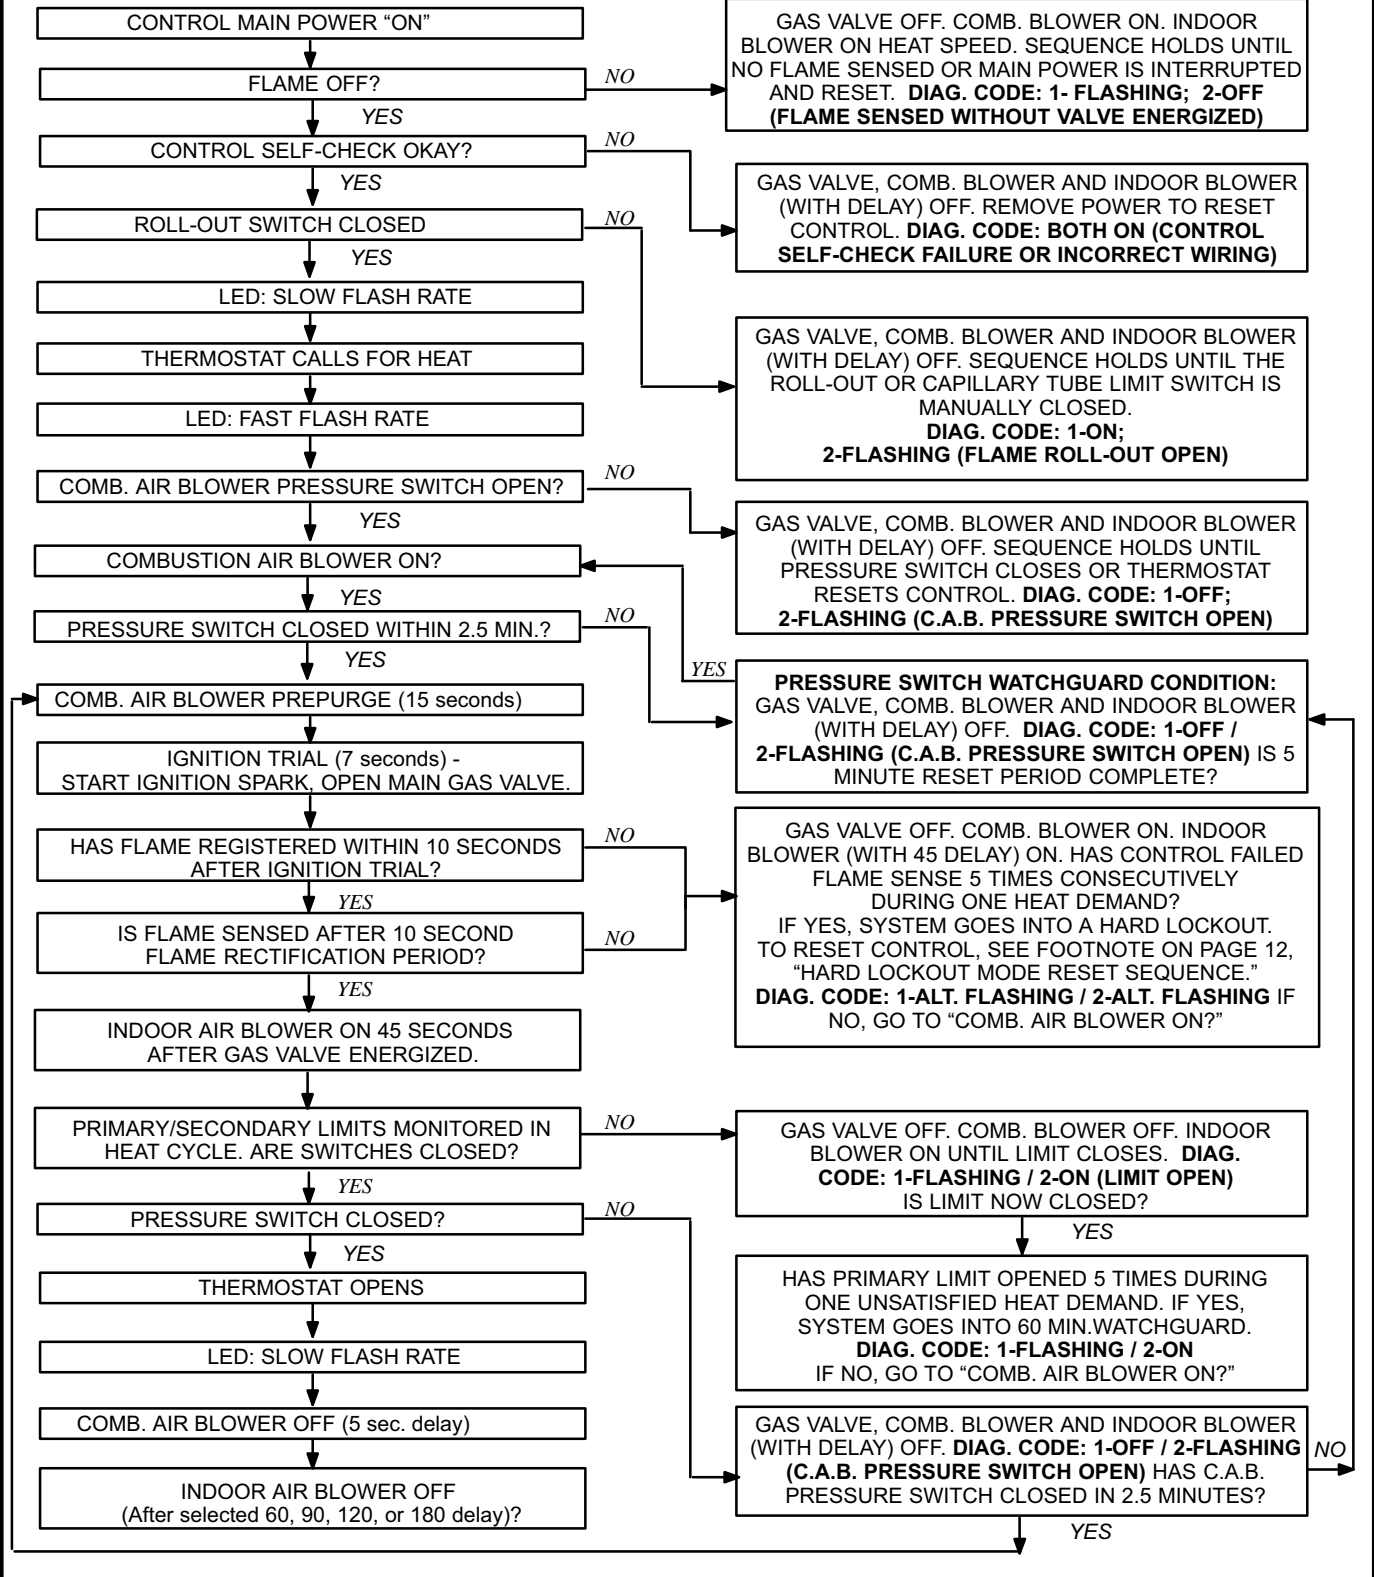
CONTROL MAIN POWER “ON”

FLAME OFF?

NO

GAS VALVE OFF. COMB. BLOWER ON. INDOOR BLOWER ON HEAT SPEED. SEQUENCE HOLDS UNTIL NO FLAME SENSED OR MAIN POWER IS INTERRUPTED AND RESET. **DIAG. CODE: 1- FLASHING; 2-OFF (FLAME SENSED WITHOUT VALVE ENERGIZED)**

YES

CONTROL SELF-CHECK OKAY?

NO

YES

GAS VALVE, COMB. BLOWER AND INDOOR BLOWER (WITH DELAY) OFF. REMOVE POWER TO RESET CONTROL. **DIAG. CODE: BOTH ON (CONTROL SELF-CHECK FAILURE OR INCORRECT WIRING)**

ROLL-OUT SWITCH CLOSED

NO

YES

LED: SLOW FLASH RATE

THERMOSTAT CALLS FOR HEAT

GAS VALVE, COMB. BLOWER AND INDOOR BLOWER (WITH DELAY) OFF. SEQUENCE HOLDS UNTIL THE ROLL-OUT OR CAPILLARY TUBE LIMIT SWITCH IS MANUALLY CLOSED. **DIAG. CODE: 1-ON; 2-FLASHING (FLAME ROLL-OUT OPEN)**

LED: FAST FLASH RATE

COMB. AIR BLOWER PRESSURE SWITCH OPEN?

NO

YES

GAS VALVE, COMB. BLOWER AND INDOOR BLOWER (WITH DELAY) OFF. SEQUENCE HOLDS UNTIL PRESSURE SWITCH CLOSES OR THERMOSTAT RESETS CONTROL. **DIAG. CODE: 1-OFF; 2-FLASHING (C.A.B. PRESSURE SWITCH OPEN)**

COMBUSTION AIR BLOWER ON?

YES

PRESSURE SWITCH CLOSED WITHIN 2.5 MIN.?

NO

YES

YES

**PRESSURE SWITCH WATCHGUARD CONDITION:** GAS VALVE, COMB. BLOWER AND INDOOR BLOWER (WITH DELAY) OFF. **DIAG. CODE: 1-OFF / 2-FLASHING (C.A.B. PRESSURE SWITCH OPEN)** IS 5 MINUTE RESET PERIOD COMPLETE?

COMB. AIR BLOWER PREPURGE (15 seconds)

IGNITION TRIAL (7 seconds) - START IGNITION SPARK, OPEN MAIN GAS VALVE.

HAS FLAME REGISTERED WITHIN 10 SECONDS AFTER IGNITION TRIAL?

NO

YES

GAS VALVE OFF. COMB. BLOWER ON. INDOOR BLOWER (WITH 45 DELAY) ON. HAS CONTROL FAILED FLAME SENSE 5 TIMES CONSECUTIVELY DURING ONE HEAT DEMAND? IF YES, SYSTEM GOES INTO A HARD LOCKOUT. TO RESET CONTROL, SEE FOOTNOTE ON PAGE 12, “HARD LOCKOUT MODE RESET SEQUENCE.” **DIAG. CODE: 1-ALT. FLASHING / 2-ALT. FLASHING** IF NO, GO TO “COMB. AIR BLOWER ON?”

IS FLAME SENSED AFTER 10 SECOND FLAME RECTIFICATION PERIOD?

NO

YES

INDOOR AIR BLOWER ON 45 SECONDS AFTER GAS VALVE ENERGIZED.

PRIMARY/SECONDARY LIMITS MONITORED IN HEAT CYCLE. ARE SWITCHES CLOSED?

NO

GAS VALVE OFF. COMB. BLOWER OFF. INDOOR BLOWER ON UNTIL LIMIT CLOSES. **DIAG. CODE: 1-FLASHING / 2-ON (LIMIT OPEN)** IS LIMIT NOW CLOSED?

YES

PRESSURE SWITCH CLOSED?

NO

YES

YES

HAS PRIMARY LIMIT OPENED 5 TIMES DURING ONE UNSATISFIED HEAT DEMAND. IF YES, SYSTEM GOES INTO 60 MIN.WATCHGUARD. **DIAG. CODE: 1-FLASHING / 2-ON** IF NO, GO TO “COMB. AIR BLOWER ON?”

THERMOSTAT OPENS

LED: SLOW FLASH RATE

COMB. AIR BLOWER OFF (5 sec. delay)

GAS VALVE, COMB. BLOWER AND INDOOR BLOWER (WITH DELAY) OFF. **DIAG. CODE: 1-OFF / 2-FLASHING (C.A.B. PRESSURE SWITCH OPEN)** HAS C.A.B. PRESSURE SWITCH CLOSED IN 2.5 MINUTES?

NO

INDOOR AIR BLOWER OFF (After selected 60, 90, 120, or 180 delay)?

YES